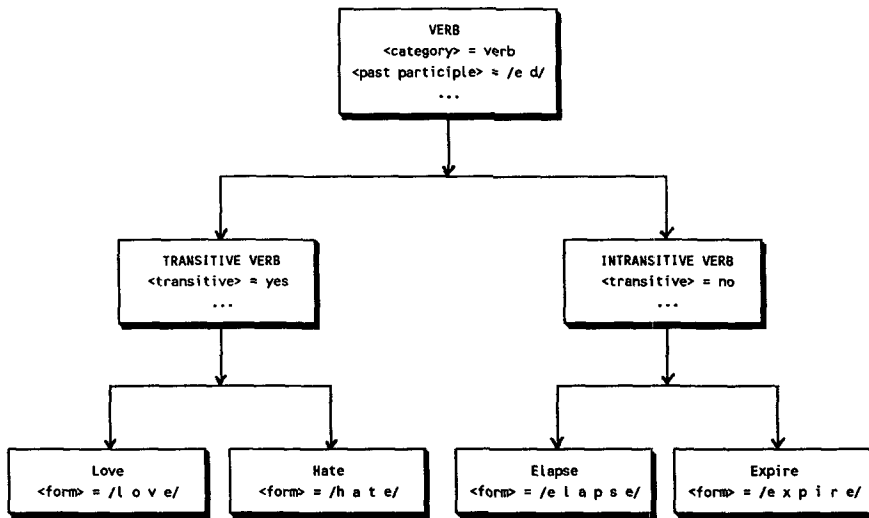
VERB
<category> = verb
<past participle> ≈ /e d/
...

TRANSITIVE VERB
<transitive> ≈ yes
...

INTRANSITIVE VERB
<transitive> = no
...

Love
<form> = /l o v e/

Hate
<form> = /h a t e/

Elapse
<form> = /e l a p s e/

Expire
<form> = /e x p i r e/